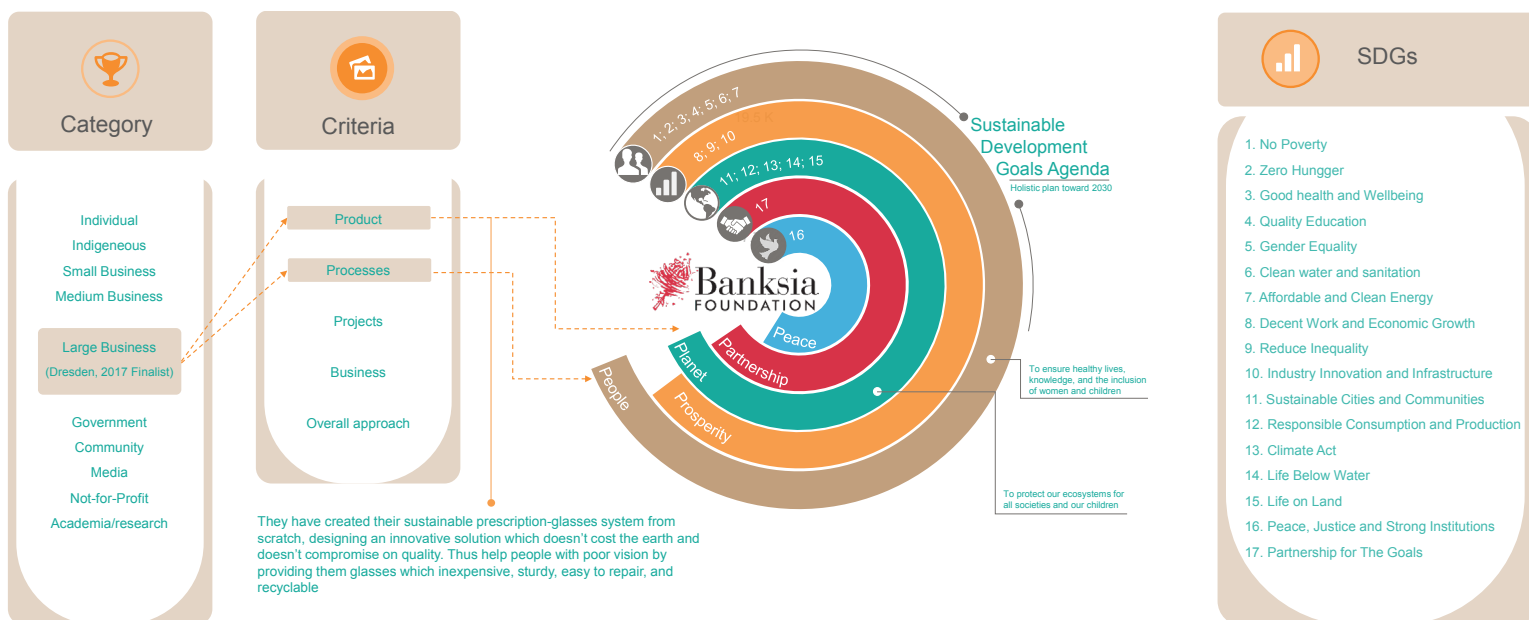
Category

Individual
Indigeneous
Small Business
Medium Business
Large Business
(Dresden, 2017 Finalist)
Government
Community
Media
Not-for-Profit
Academia/research

Criteria

Product
Processes
Projects
Business
Overall approach

They have created their sustainable prescription-glasses system from scratch, designing an innovative solution which doesn't cost the earth and doesn't compromise on quality. Thus help people with poor vision by providing them glasses which inexpensive, sturdy, easy to repair, and recyclable

1; 2; 3; 4; 5; 6; 7
8; 9; 10
11; 12; 13; 14; 15
17
16

Banksia FOUNDATION

Peace
Partnership
Planet
People
Prosperity

Sustainable Development Goals Agenda
Holistic plan toward 2030

To ensure healthy lives, knowledge, and the inclusion of women and children

To protect our ecosystems for all societies and our children

SDGs

1. No Poverty
2. Zero Hungger
3. Good health and Wellbeing
4. Quality Education
5. Gender Equality
6. Clean water and sanitation
7. Affordable and Clean Energy
8. Decent Work and Economic Growth
9. Reduce Inequality
10. Industry Innovation and Infrastructure
11. Sustainable Cities and Communities
12. Responsible Consumption and Production
13. Climate Act
14. Life Below Water
15. Life on Land
16. Peace, Justice and Strong Institutions
17. Partnership for The Goals